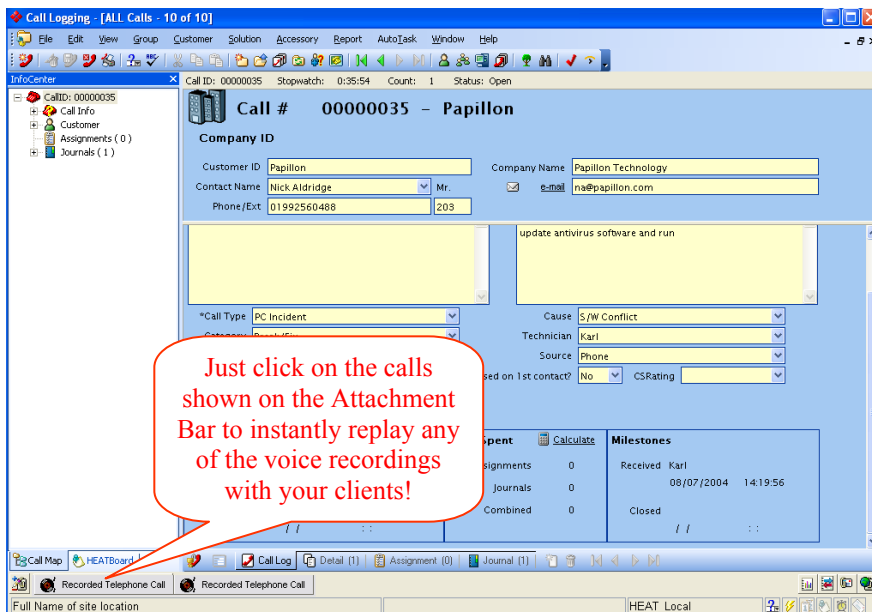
Call Logging - [ALL Calls - 10 of 10]

File Edit View Group Customer Solution Accessory Report AutoTask Window Help

InfoCenter

CallID: 00000035
Call Info
Customer
Assignments ( 0 )
Journals ( 1 )

Call ID: 00000035 Stopwatch: 0:35:54 Count: 1 Status: Open

Call # 00000035 – Papillon

Company ID

Customer ID Papillon
Company Name Papillon Technology
Contact Name Nick Aldridge
Mr.
e-mail na@papillon.com
Phone/Ext 01992560488 203

update antivirus software and run

*Call Type PC Incident
Cause S/W Conflict
Technician Karl
Source Phone
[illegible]sed on 1st contact? No
CSRating

Just click on the calls shown on the Attachment Bar to instantly replay any of the voice recordings with your clients!

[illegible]Spent
Calculate
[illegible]ssignments 0
Journals 0
Combined 0

Milestones
Received Karl
08/07/2004 14:19:56
Closed
/ /
: :

/ /
: :

Call Map
HEATBoard
Call Log
Detail (1)
Assignment (0)
Journal (1)

Recorded Telephone Call
Recorded Telephone Call

Full Name of site location
HEAT Local